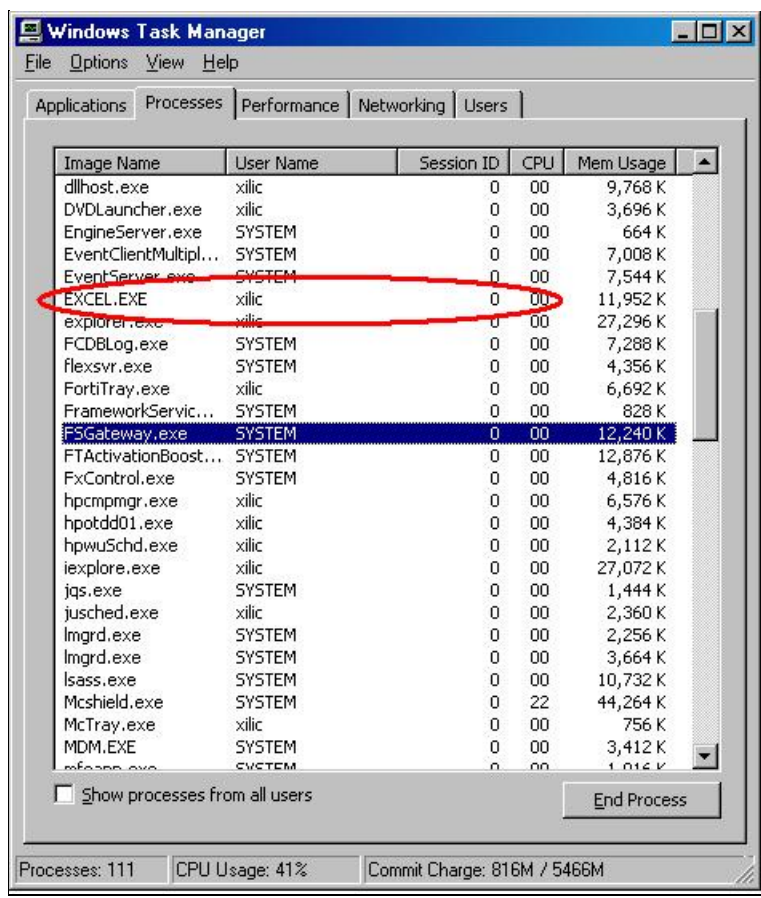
Windows Task Manager

File Options View Help

Applications | Processes | Performance | Networking | Users

| Image Name | User Name | Session ID | CPU | Mem Usage |
|---|---|---|---|---|
| dllhost.exe | xilic | 0 | 00 | 9,768 K |
| DVDLauncher.exe | xilic | 0 | 00 | 3,696 K |
| EngineServer.exe | SYSTEM | 0 | 00 | 664 K |
| EventClientMultipl... | SYSTEM | 0 | 00 | 7,008 K |
| EventServer.exe | SYSTEM | 0 | 00 | 7,544 K |
| EXCEL.EXE | xilic | 0 | 00 | 11,952 K |
| explorer.exe | xilic | 0 | 00 | 27,296 K |
| FCDBLog.exe | SYSTEM | 0 | 00 | 7,288 K |
| flexsvr.exe | SYSTEM | 0 | 00 | 4,356 K |
| FortiTray.exe | xilic | 0 | 00 | 6,692 K |
| FrameworkServic... | SYSTEM | 0 | 00 | 828 K |
| FSGateway.exe | SYSTEM | 0 | 00 | 12,240 K |
| FTActivationBoost... | SYSTEM | 0 | 00 | 12,876 K |
| FxControl.exe | SYSTEM | 0 | 00 | 4,816 K |
| hpcmpmgr.exe | xilic | 0 | 00 | 6,576 K |
| hpotdd01.exe | xilic | 0 | 00 | 4,384 K |
| hpwuSchd.exe | xilic | 0 | 00 | 2,112 K |
| iexplore.exe | xilic | 0 | 00 | 27,072 K |
| jqs.exe | SYSTEM | 0 | 00 | 1,444 K |
| jusched.exe | xilic | 0 | 00 | 2,360 K |
| lmgrd.exe | SYSTEM | 0 | 00 | 2,256 K |
| lmgrd.exe | SYSTEM | 0 | 00 | 3,664 K |
| lsass.exe | SYSTEM | 0 | 00 | 10,732 K |
| Mcshield.exe | SYSTEM | 0 | 22 | 44,264 K |
| McTray.exe | xilic | 0 | 00 | 756 K |
| MDM.EXE | SYSTEM | 0 | 00 | 3,412 K |
| mfeann.exe | SYSTEM | 0 | 00 | 1,016 K |

Show processes from all users

End Process

Processes: 111 | CPU Usage: 41% | Commit Charge: 816M / 5466M